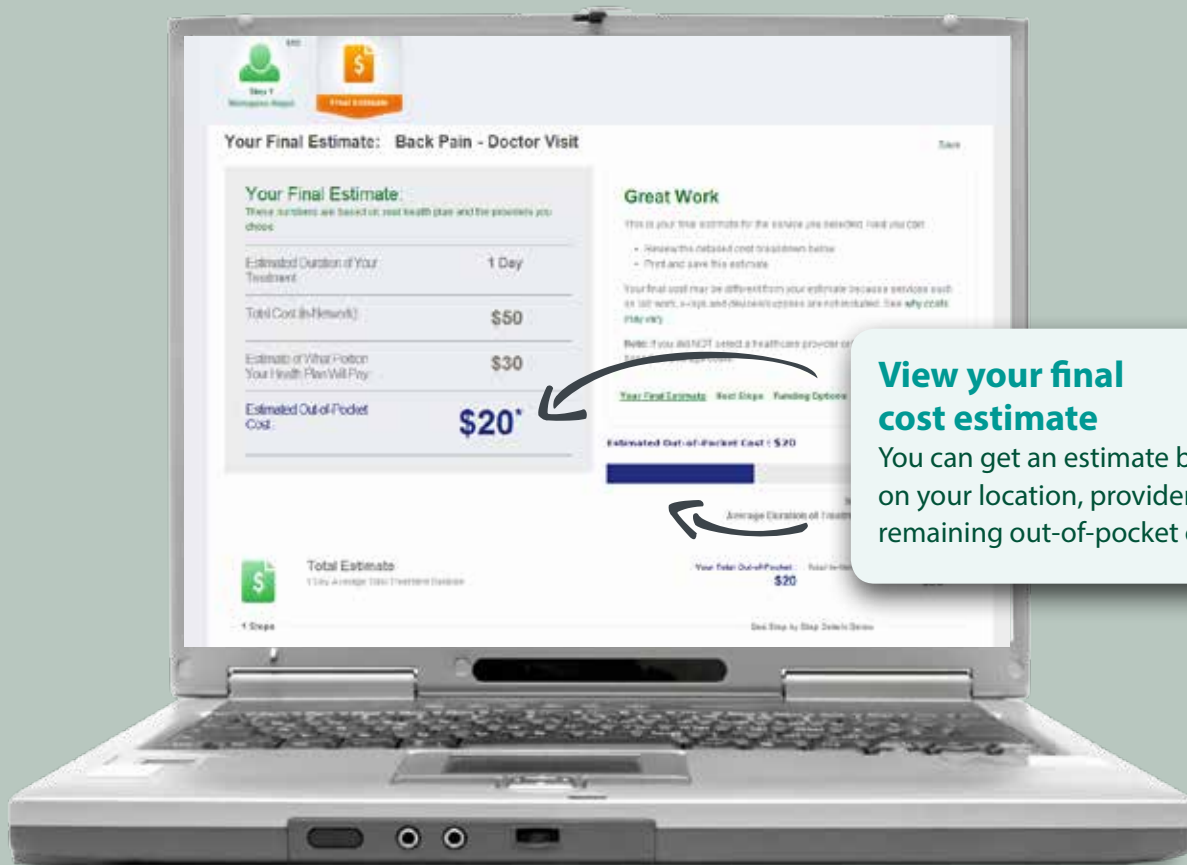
Step 1
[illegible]

Final Estimate

Your Final Estimate: Back Pain - Doctor Visit

Save

Your Final Estimate:
These numbers are based on your health plan and the providers you chose

Estimated Duration of Your Treatment | 1 Day

Total Cost (In-Network) | $50

Estimate of What Portion Your Health Plan Will Pay | $30

Estimated Out-of-Pocket Cost | $20*

Great Work

This is your final estimate for the service you selected. Next you can:

• Review the detailed cost breakdown below
• Print and save this estimate

Your final cost may be different from your estimate because services such as lab work, x-rays and discounts/copays are not included. See why costs may vary.

Note: If you did NOT select a healthcare provider or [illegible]

Your Final Estimate Next Steps Funding Options

Estimated Out-of-Pocket Cost : $20

Average Duration of Treatment

View your final cost estimate
You can get an estimate b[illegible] on your location, provider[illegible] remaining out-of-pocket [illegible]

Total Estimate
1 Day Average Total Treatment Duration

Your Total Out-of-Pocket
$20

1 Steps

See Step by Step Details Below